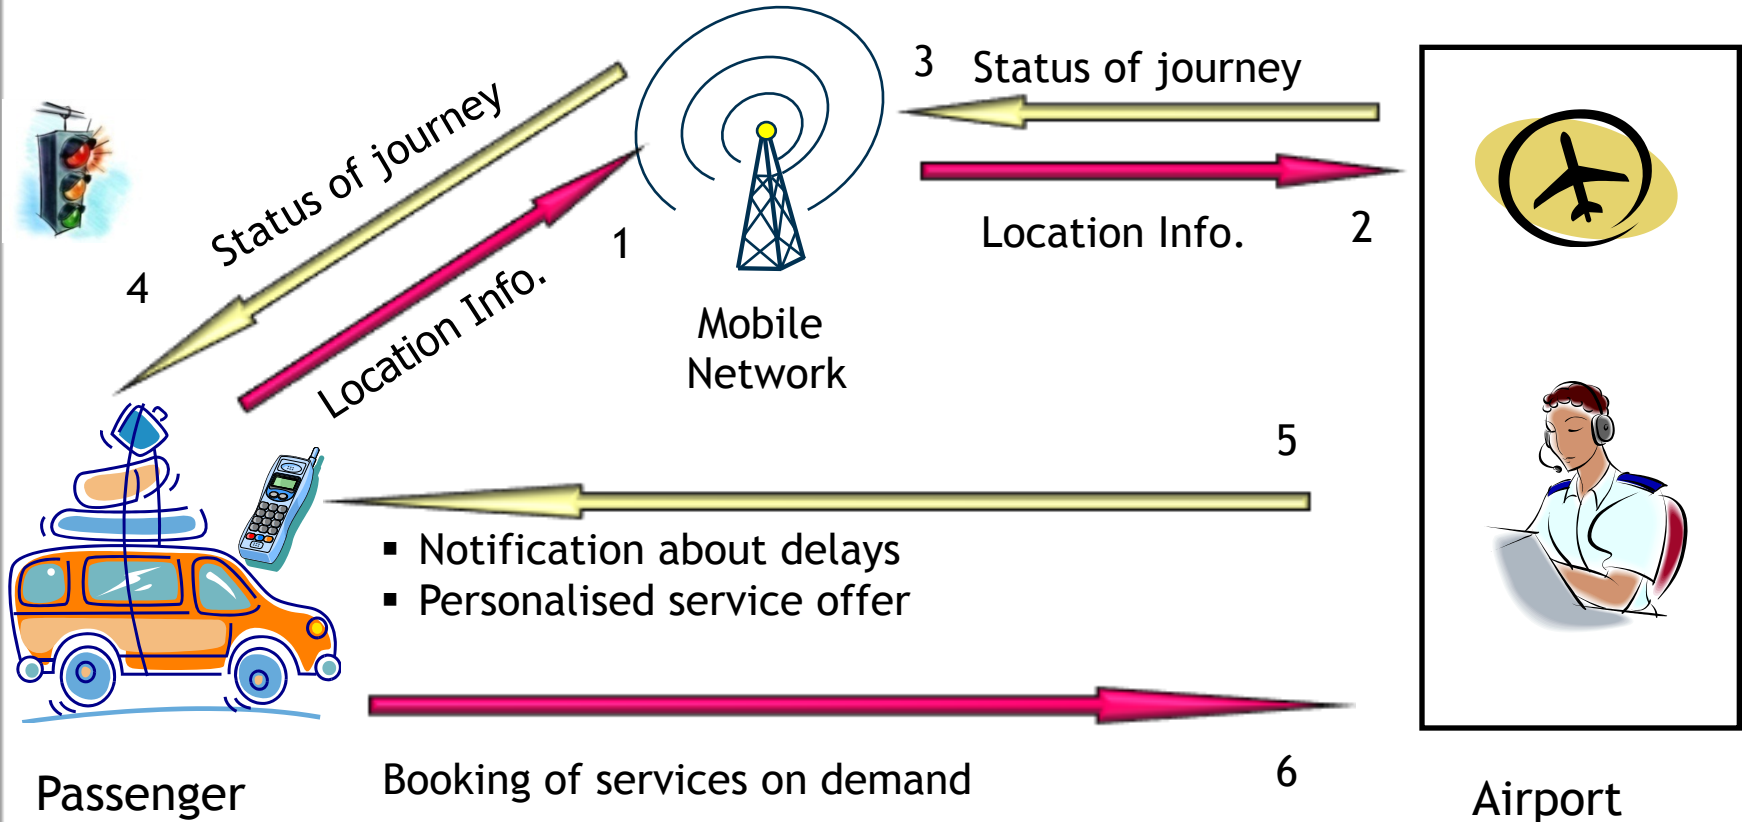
3 Status of journey

Status of journey

4

1

Location Info.

Mobile Network

Location Info.

2

5

▪ Notification about delays
▪ Personalised service offer

Booking of services on demand

6

Passenger

Airport